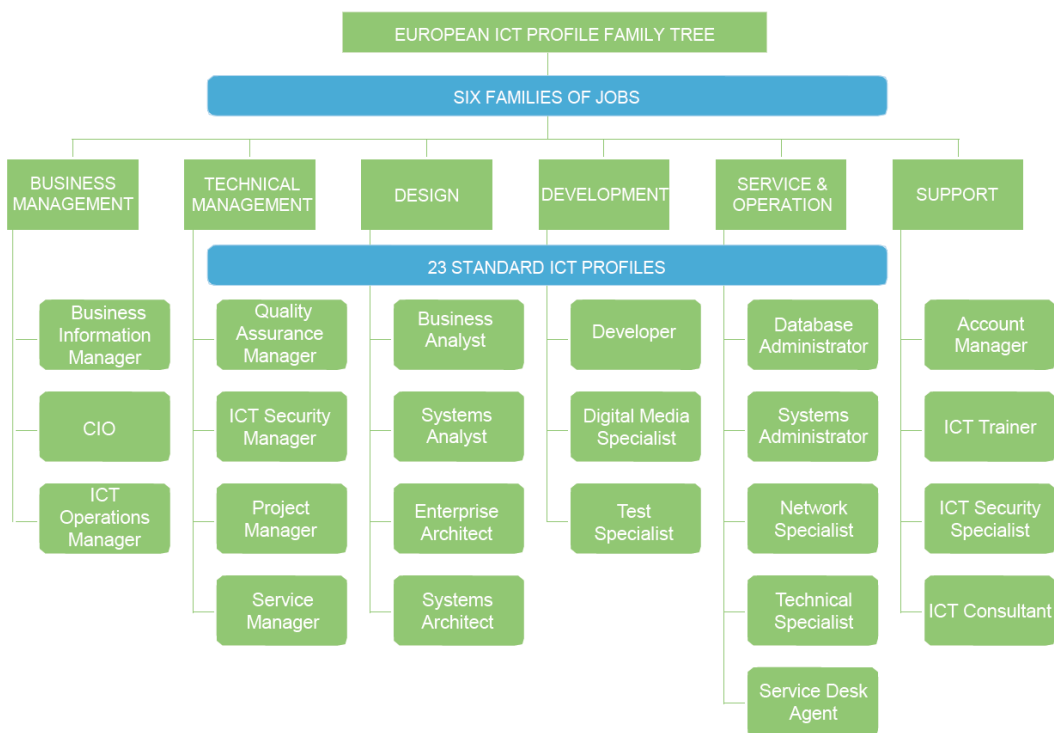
EUROPEAN ICT PROFILE FAMILY TREE

SIX FAMILIES OF JOBS

BUSINESS MANAGEMENT

TECHNICAL MANAGEMENT

DESIGN

DEVELOPMENT

SERVICE & OPERATION

SUPPORT

23 STANDARD ICT PROFILES

Business Information Manager

CIO

ICT Operations Manager

Quality Assurance Manager

ICT Security Manager

Project Manager

Service Manager

Business Analyst

Systems Analyst

Enterprise Architect

Systems Architect

Developer

Digital Media Specialist

Test Specialist

Database Administrator

Systems Administrator

Network Specialist

Technical Specialist

Service Desk Agent

Account Manager

ICT Trainer

ICT Security Specialist

ICT Consultant